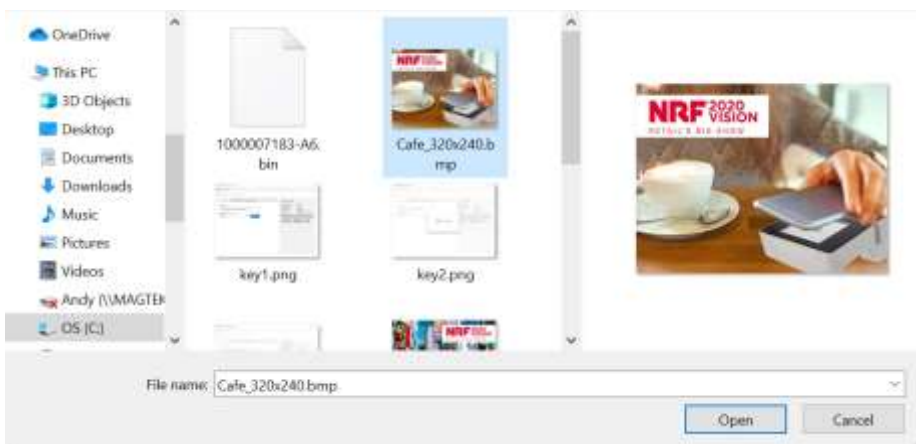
OneDrive
This PC
3D Objects
Desktop
Documents
Downloads
Music
Pictures
Videos
Andy (\\MAGTEK
OS (C:)

1000007183-A6.bin
Cafe_320x240.bmp
key1.png
key2.png

NRF 2020 VISION
RETAIL'S BIG SHOW

File name: Cafe_320x240.bmp
Open
Cancel